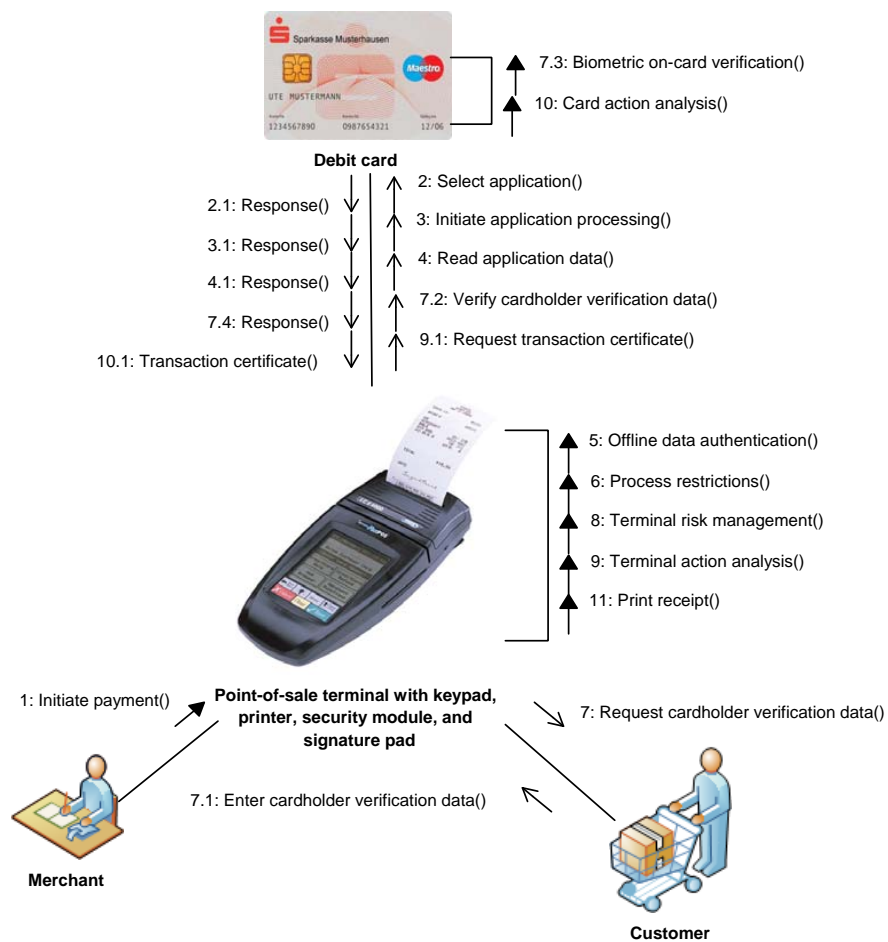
Sparkasse Musterhausen

Maestro

UTE MUSTERMANN

1234567890 0987654321 12/06

7.3: Biometric on-card verification()

10: Card action analysis()

Debit card

2: Select application()

2.1: Response()

3: Initiate application processing()

3.1: Response()

4: Read application data()

4.1: Response()

7.2: Verify cardholder verification data()

7.4: Response()

9.1: Request transaction certificate()

10.1: Transaction certificate()

5: Offline data authentication()

6: Process restrictions()

8: Terminal risk management()

9: Terminal action analysis()

11: Print receipt()

1: Initiate payment()

Point-of-sale terminal with keypad, printer, security module, and signature pad

7: Request cardholder verification data()

7.1: Enter cardholder verification data()

Merchant

Customer